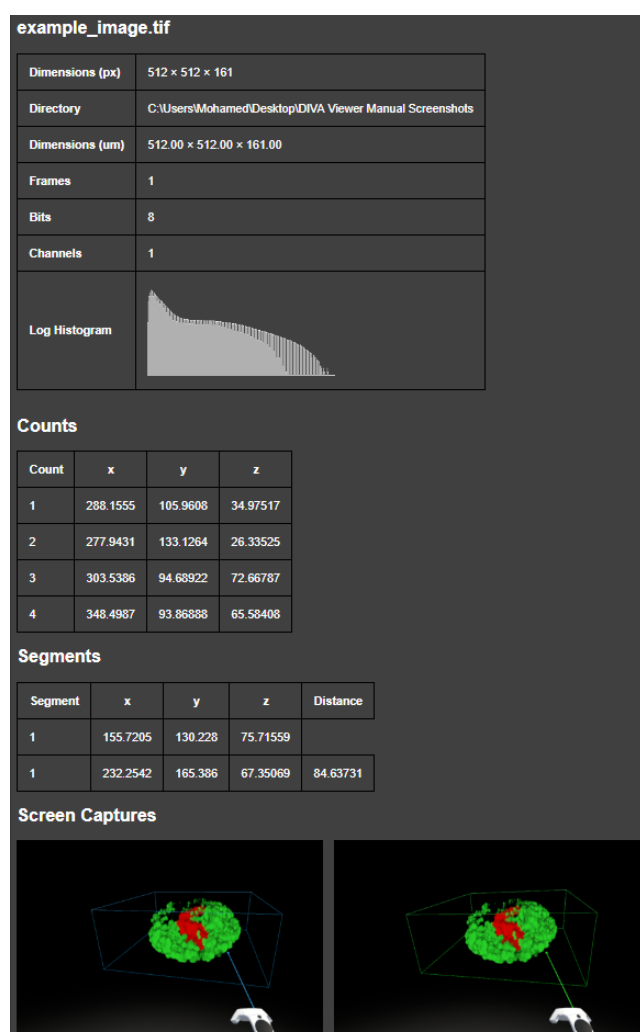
example_image.tif

| Dimensions (px) | 512 × 512 × 161 |
|---|---|
| Directory | C:\Users\Mohamed\Desktop\DIVA Viewer Manual Screenshots |
| Dimensions (um) | 512.00 × 512.00 × 161.00 |
| Frames | 1 |
| Bits | 8 |
| Channels | 1 |
| Log Histogram | |

Counts

| Count | x | y | z |
|---|---|---|---|
| 1 | 288.1555 | 105.9608 | 34.97517 |
| 2 | 277.9431 | 133.1264 | 26.33525 |
| 3 | 303.5386 | 94.68922 | 72.66787 |
| 4 | 348.4987 | 93.86888 | 65.58408 |

Segments

| Segment | x | y | z | Distance |
|---|---|---|---|---|
| 1 | 155.7205 | 130.228 | 75.71559 | |
| 1 | 232.2542 | 165.386 | 67.35069 | 84.63731 |

Screen Captures